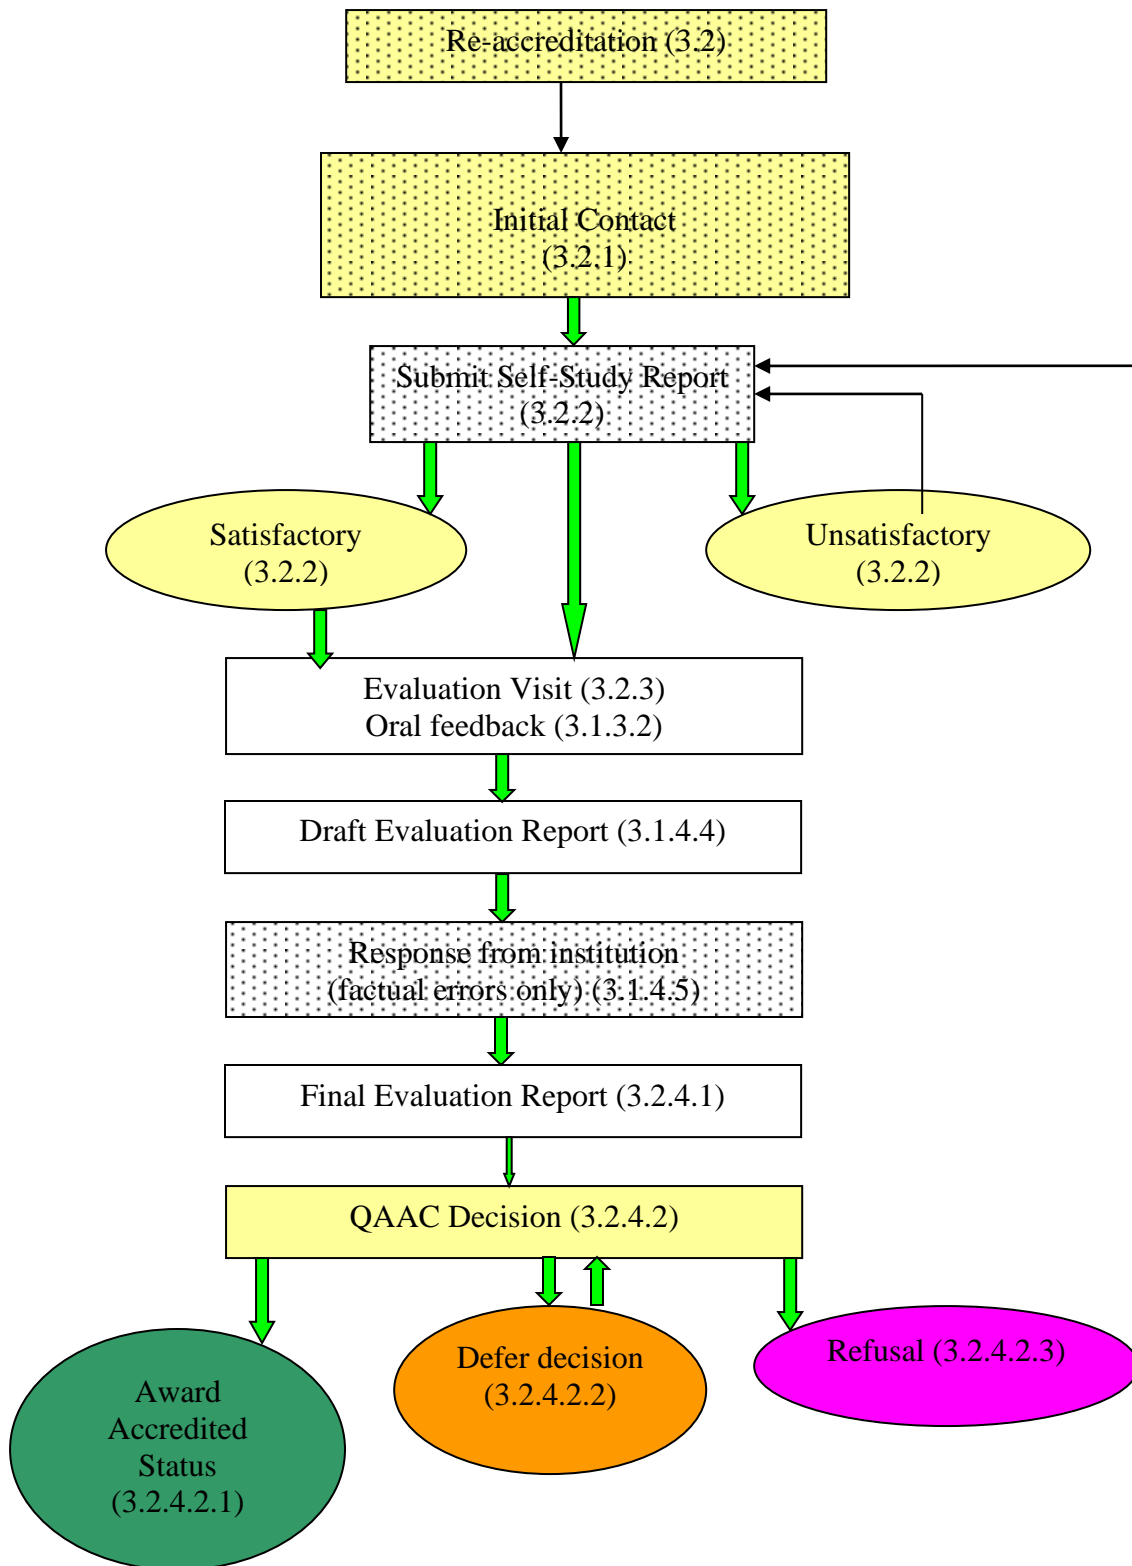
Re-accreditation (3.2)

Initial Contact
(3.2.1)

Submit Self-Study Report
(3.2.2)

Satisfactory
(3.2.2)

Unsatisfactory
(3.2.2)

Evaluation Visit (3.2.3)
Oral feedback (3.1.3.2)

Draft Evaluation Report (3.1.4.4)

Response from institution
(factual errors only) (3.1.4.5)

Final Evaluation Report (3.2.4.1)

QAAC Decision (3.2.4.2)

Award
Accredited
Status
(3.2.4.2.1)

Defer decision
(3.2.4.2.2)

Refusal (3.2.4.2.3)